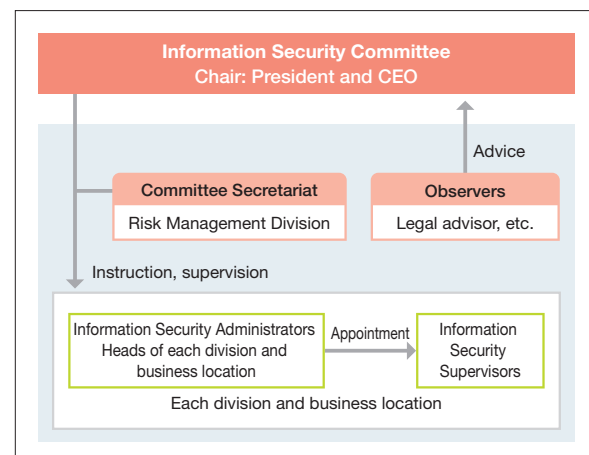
Information Security Committee
Chair: President and CEO

Advice

Committee Secretariat
Risk Management Division

Observers
Legal advisor, etc.

Instruction, supervision

Information Security Administrators
Heads of each division and business location

Appointment

Information Security Supervisors

Each division and business location